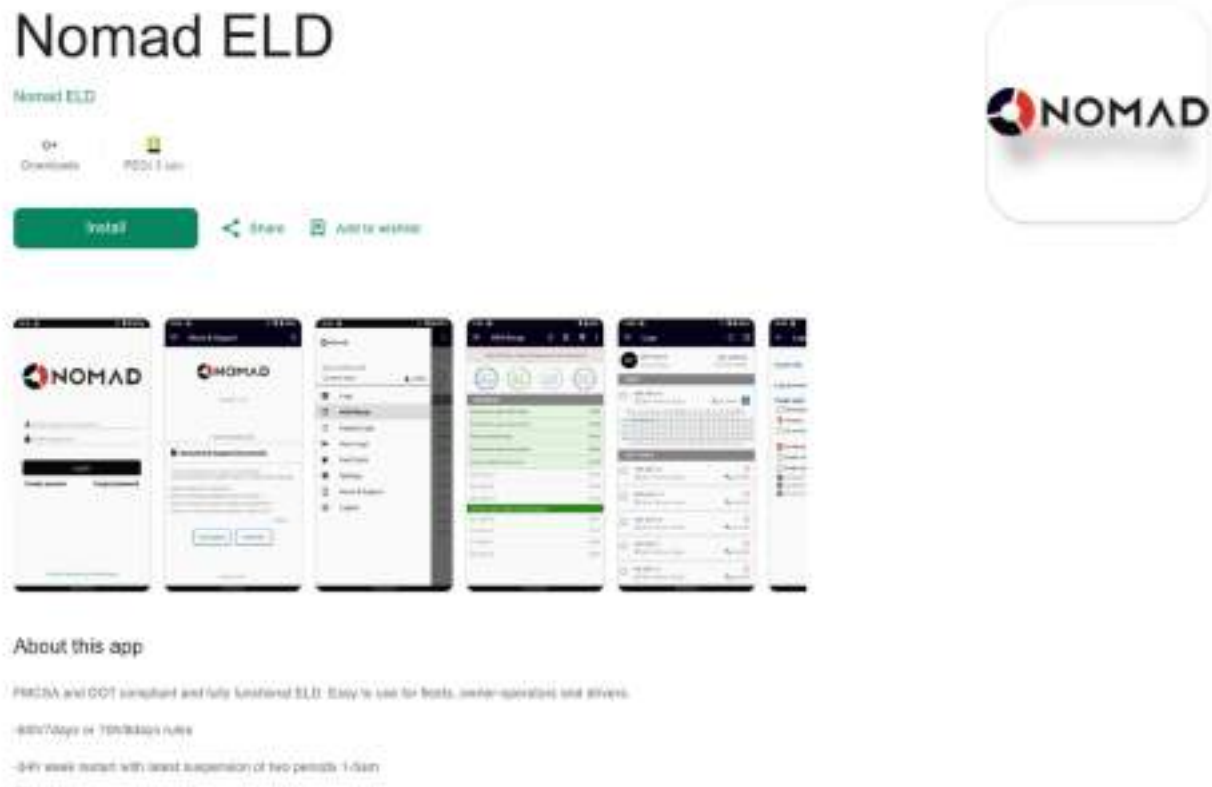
Nomad ELD

Nomad ELD

0+
Downloads

PEGI 3 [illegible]

Install

Share

Add to wishlist

NOMAD

NOMAD

NOMAD

About this app

FMCSA and DOT compliant and fully functional ELD. Easy to use for fleets, owner-operators and drivers.

-60h/7days or 70h/8days rules

-34h week restart with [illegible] suspension of two periods 1-5am